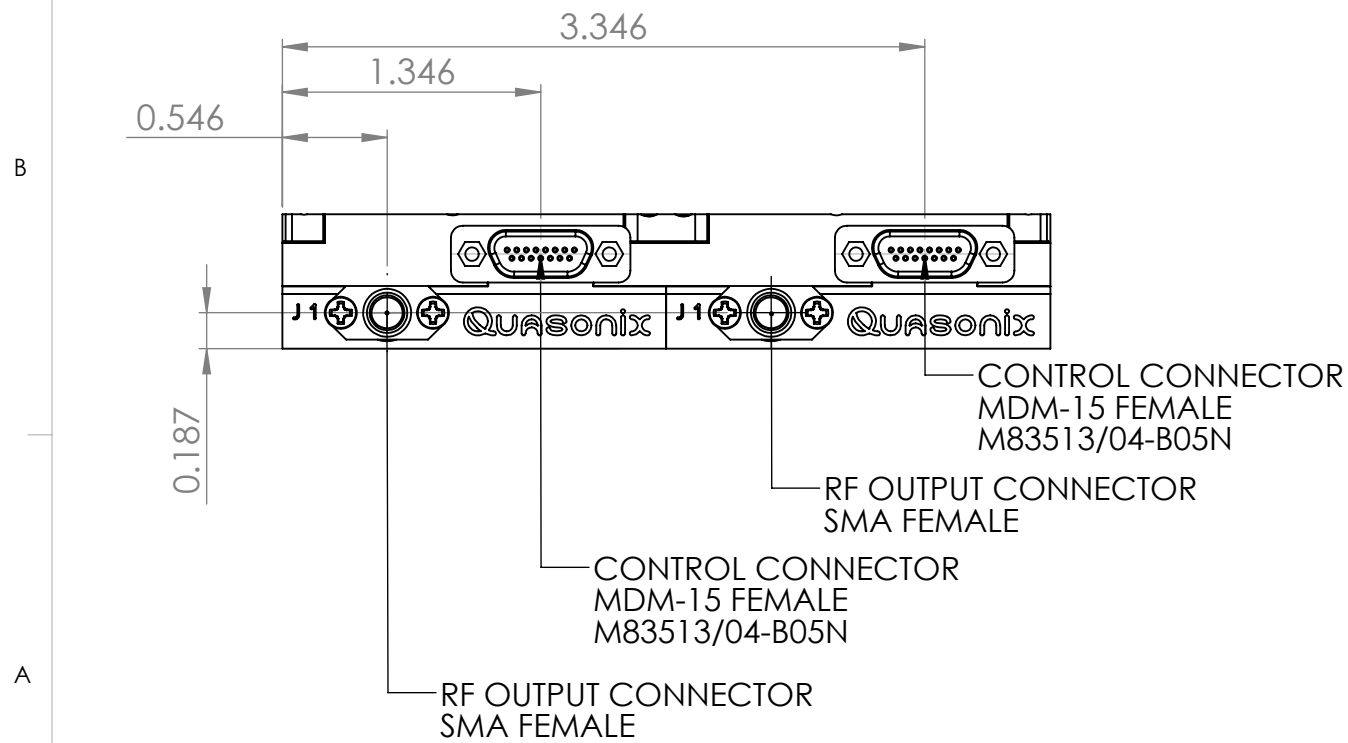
3.346

1.346

0.546

B

J1 Quasonix

J1 Quasonix

CONTROL CONNECTOR
MDM-15 FEMALE
M83513/04-B05N

0.187

RF OUTPUT CONNECTOR
SMA FEMALE

CONTROL CONNECTOR
MDM-15 FEMALE
M83513/04-B05N

A

RF OUTPUT CONNECTOR
SMA FEMALE